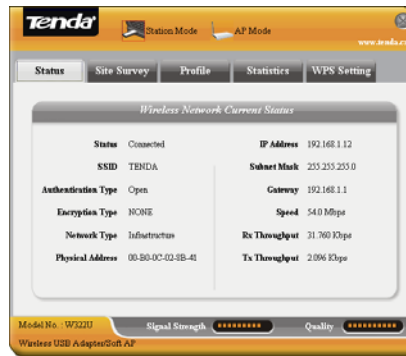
Tenda

Station Mode

AP Mode

www.tenda.c

Status

Site Survey

Profile

Statistics

WPS Setting

Wireless Network Current Status

| | | | |
|---|---|---|---|
| Status | Connected | IP Address | 192.168.1.12 |
| SSID | TENDA | Subnet Mask | 255.255.255.0 |
| Authentication Type | Open | Gateway | 192.168.1.1 |
| Encryption Type | NONE | Speed | 54.0 Mbps |
| Network Type | Infrastructure | Rx Throughput | 31.760 Kbps |
| Physical Address | 00-B0-0C-02-5B-41 | Tx Throughput | 2.096 Kbps |

Model No.: W322U

Signal Strength

Quality

Wireless USB Adapter/Soft AP